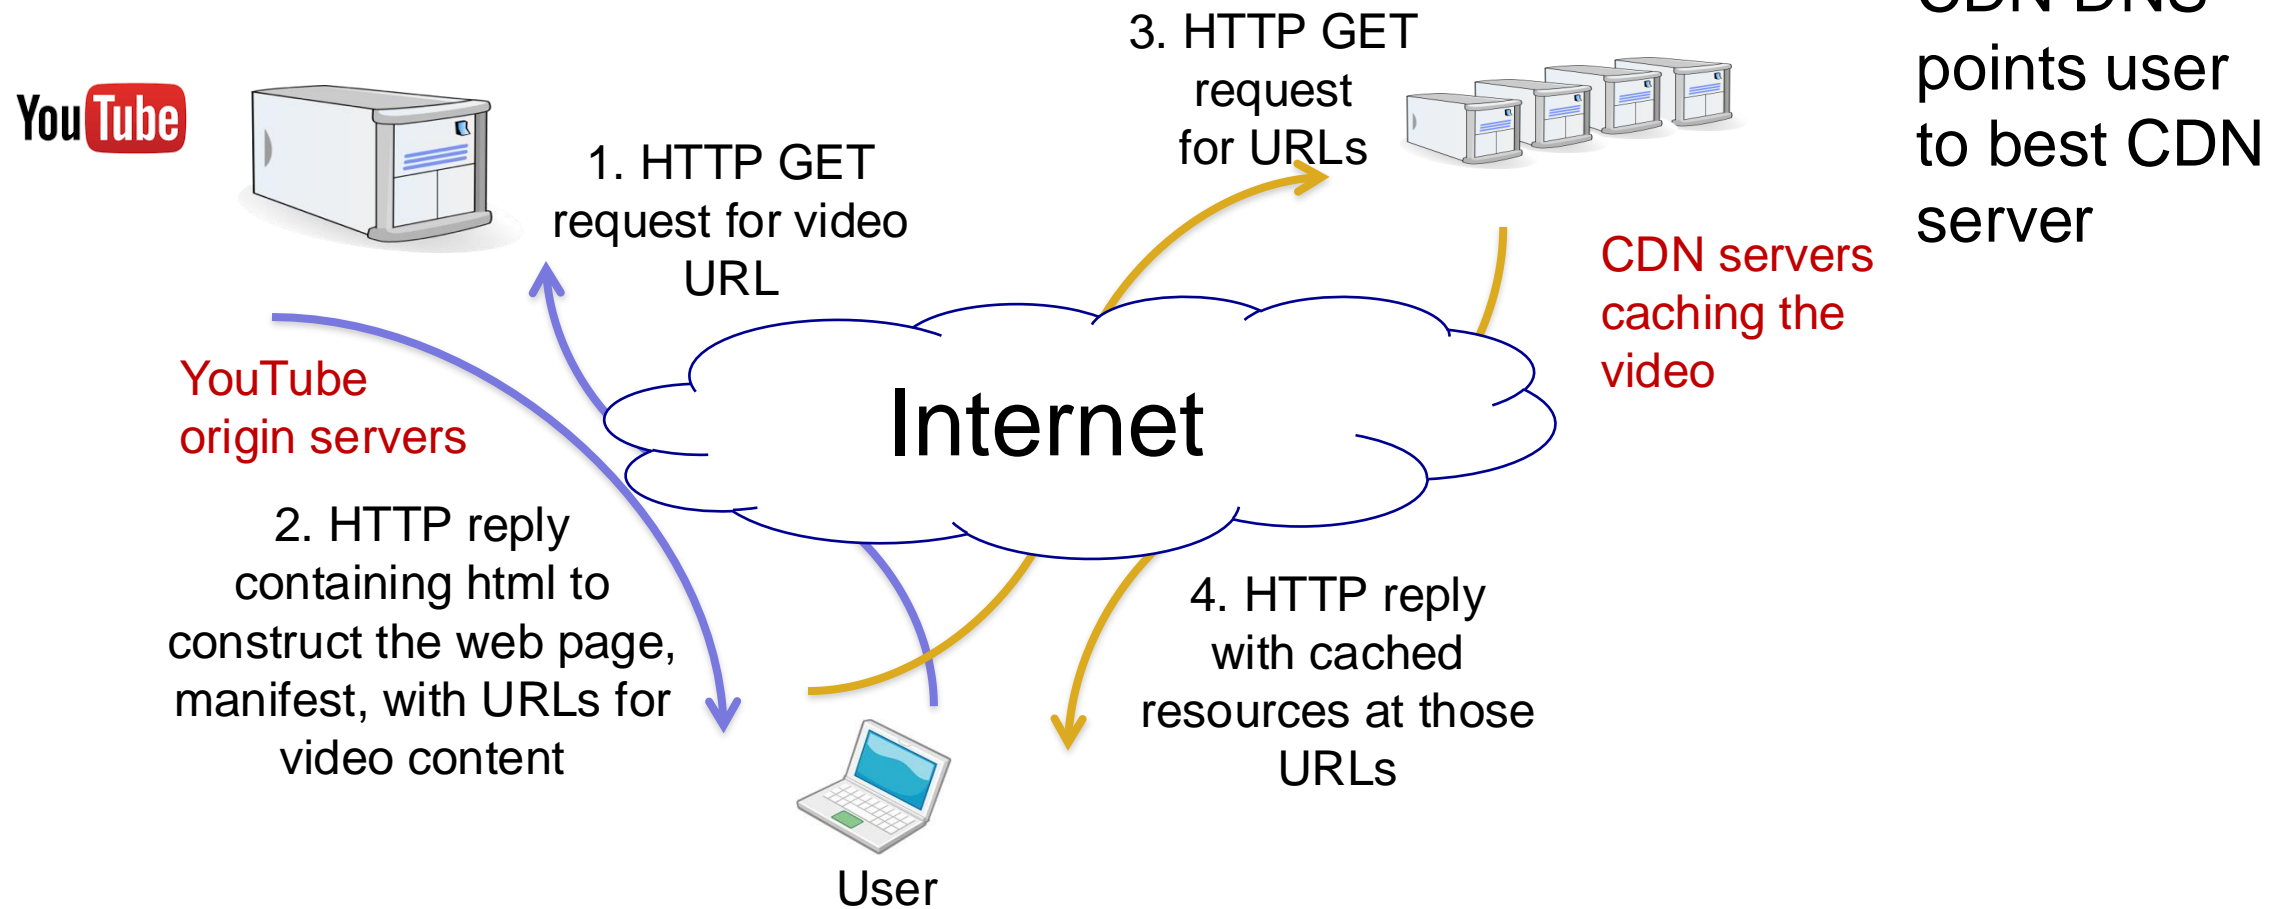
YouTube

1. HTTP GET request for video URL

3. HTTP GET request for URLs

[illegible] points user to best CDN server

CDN servers caching the video

YouTube origin servers

Internet

2. HTTP reply containing html to construct the web page, manifest, with URLs for video content

4. HTTP reply with cached resources at those URLs

User